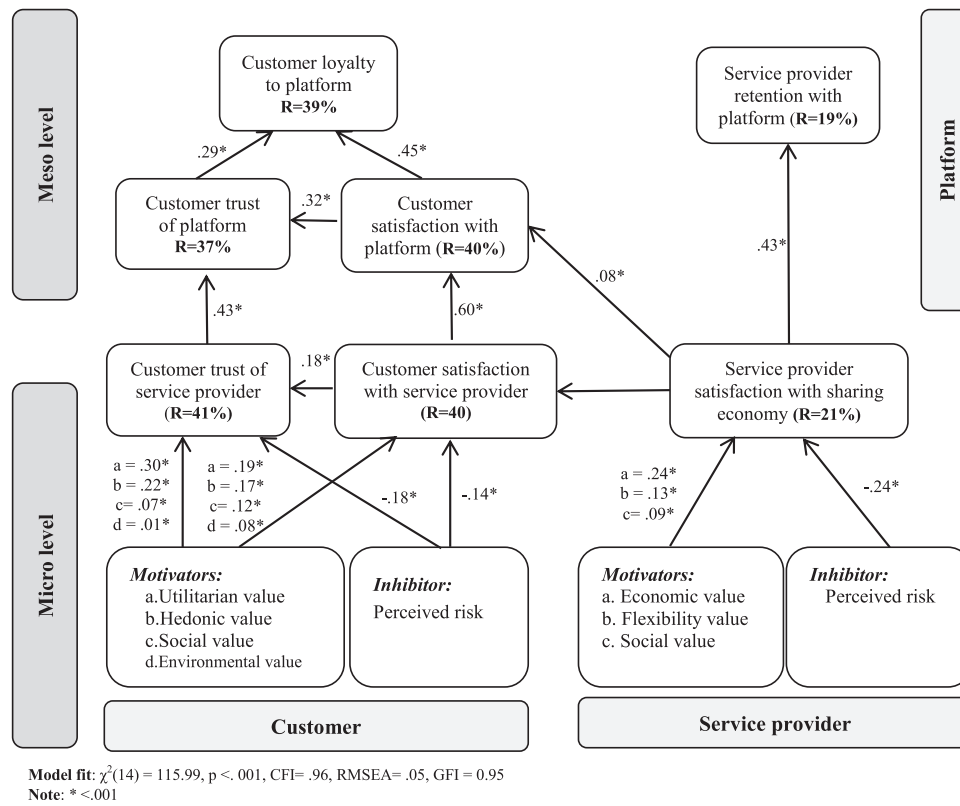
Meso level

Platform

Customer loyalty to platform
R=39%

Service provider retention with platform (R=19%)

.29*

.45*

Customer trust of platform
R=37%

.32*

Customer satisfaction with platform (R=40%)

.08*

.43*

.43*

.60*

Micro level

Customer trust of service provider (R=41%)

.18*

Customer satisfaction with service provider (R=40)

Service provider satisfaction with sharing economy (R=21%)

a = .30*
b = .22*
c= .07*
d = .01*

a = .19*
b = .17*
c= .12*
d = .08*

-.18*

-.14*

a = .24*
b = .13*
c= .09*

-.24*

Motivators:
a.Utilitarian value
b.Hedonic value
c.Social value
d.Environmental value

Inhibitor:
Perceived risk

Motivators:
a. Economic value
b. Flexibility value
c. Social value

Inhibitor:
Perceived risk

Customer

Service provider

Model fit: $\chi^2(14) = 115.99$, p <. 001, CFI= .96, RMSEA= .05, GFI = 0.95
Note: * <.001